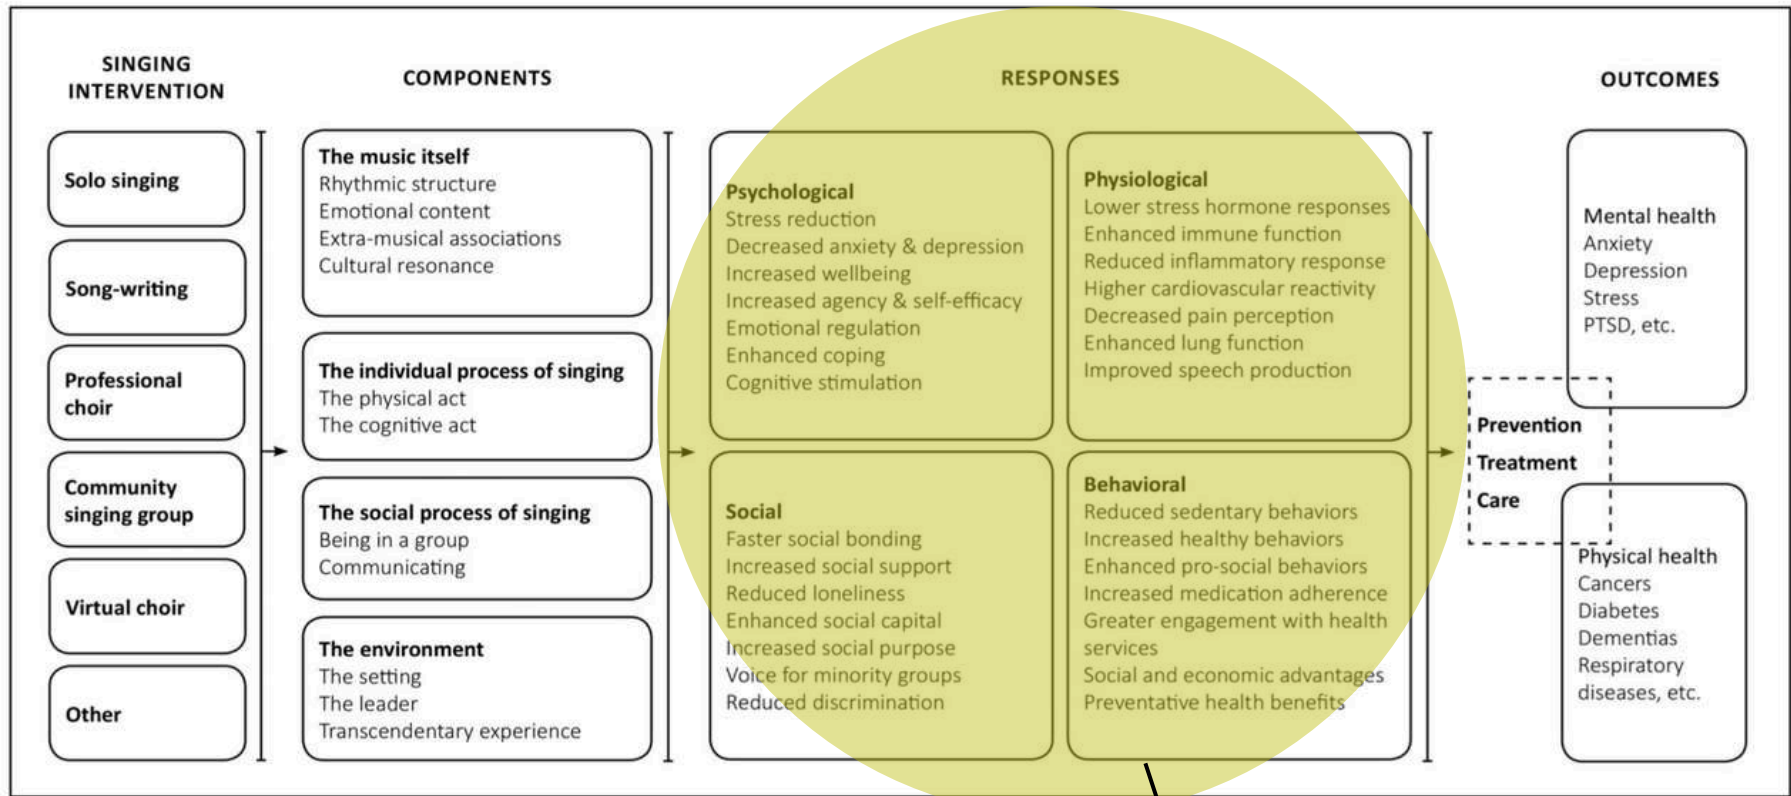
SINGING INTERVENTION

Solo singing

Song-writing

Professional choir

Community singing group

Virtual choir

Other

COMPONENTS

The music itself
Rhythmic structure
Emotional content
Extra-musical associations
Cultural resonance

The individual process of singing
The physical act
The cognitive act

The social process of singing
Being in a group
Communicating

The environment
The setting
The leader
Transcendentary experience

RESPONSES

Psychological
Stress reduction
Decreased anxiety & depression
Increased wellbeing
Increased agency & self-efficacy
Emotional regulation
Enhanced coping
Cognitive stimulation

Physiological
Lower stress hormone responses
Enhanced immune function
Reduced inflammatory response
Higher cardiovascular reactivity
Decreased pain perception
Enhanced lung function
Improved speech production

Social
Faster social bonding
Increased social support
Reduced loneliness
Enhanced social capital
Increased social purpose
Voice for minority groups
Reduced discrimination

Behavioral
Reduced sedentary behaviors
Increased healthy behaviors
Enhanced pro-social behaviors
Increased medication adherence
Greater engagement with health services
Social and economic advantages
Preventative health benefits

OUTCOMES

Mental health
Anxiety
Depression
Stress
PTSD, etc.

Prevention
Treatment
Care

Physical health
Cancers
Diabetes
Dementias
Respiratory diseases, etc.